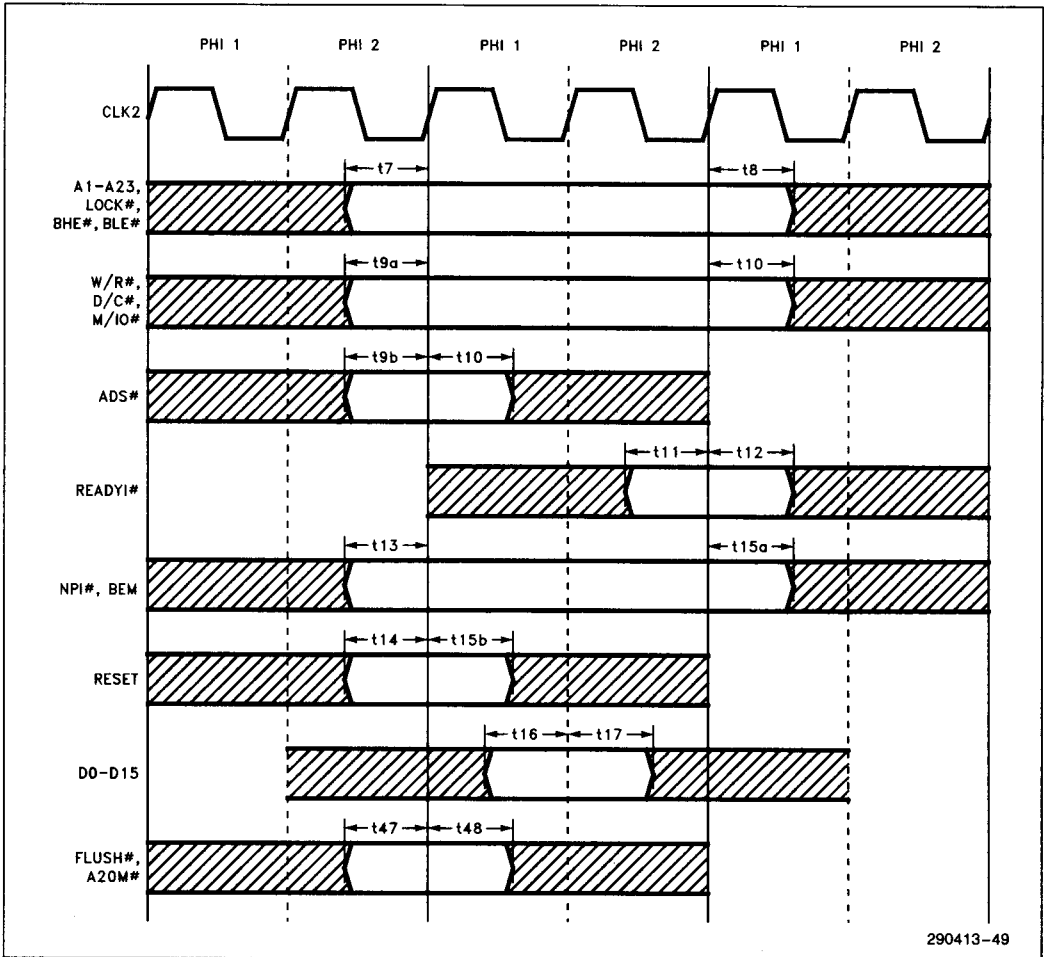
PHI 1 PHI 2 PHI 1 PHI 2 PHI 1 PHI 2

CLK2

t7

t8

A1-A23, LOCK#, BHE#, BLE#

t9a

t10

W/R#, D/C#, M/IO#

t9b

t10

ADS#

t11

t12

READYI#

t13

t15a

NPI#, BEM

t14

t15b

RESET

t16

t17

D0-D15

t47

t48

FLUSH#, A20M#

290413-49